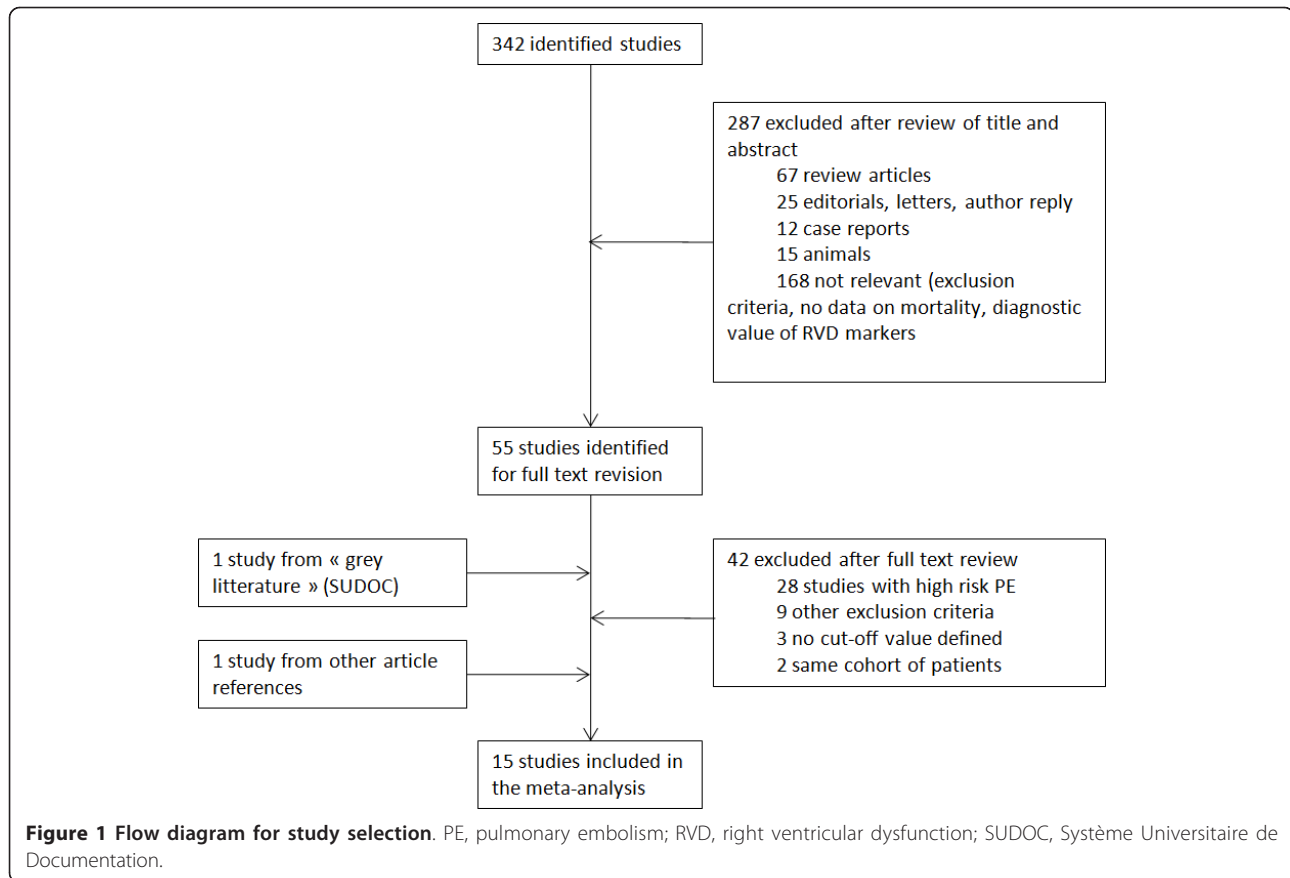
342 identified studies

287 excluded after review of title and abstract
67 review articles
25 editorials, letters, author reply
12 case reports
15 animals
168 not relevant (exclusion criteria, no data on mortality, diagnostic value of RVD markers

55 studies identified for full text revision

1 study from « grey litterature » (SUDOC)

42 excluded after full text review
28 studies with high risk PE
9 other exclusion criteria
3 no cut-off value defined
2 same cohort of patients

1 study from other article references

15 studies included in the meta-analysis

**Figure 1 Flow diagram for study selection**. PE, pulmonary embolism; RVD, right ventricular dysfunction; SUDOC, Système Universitaire de Documentation.